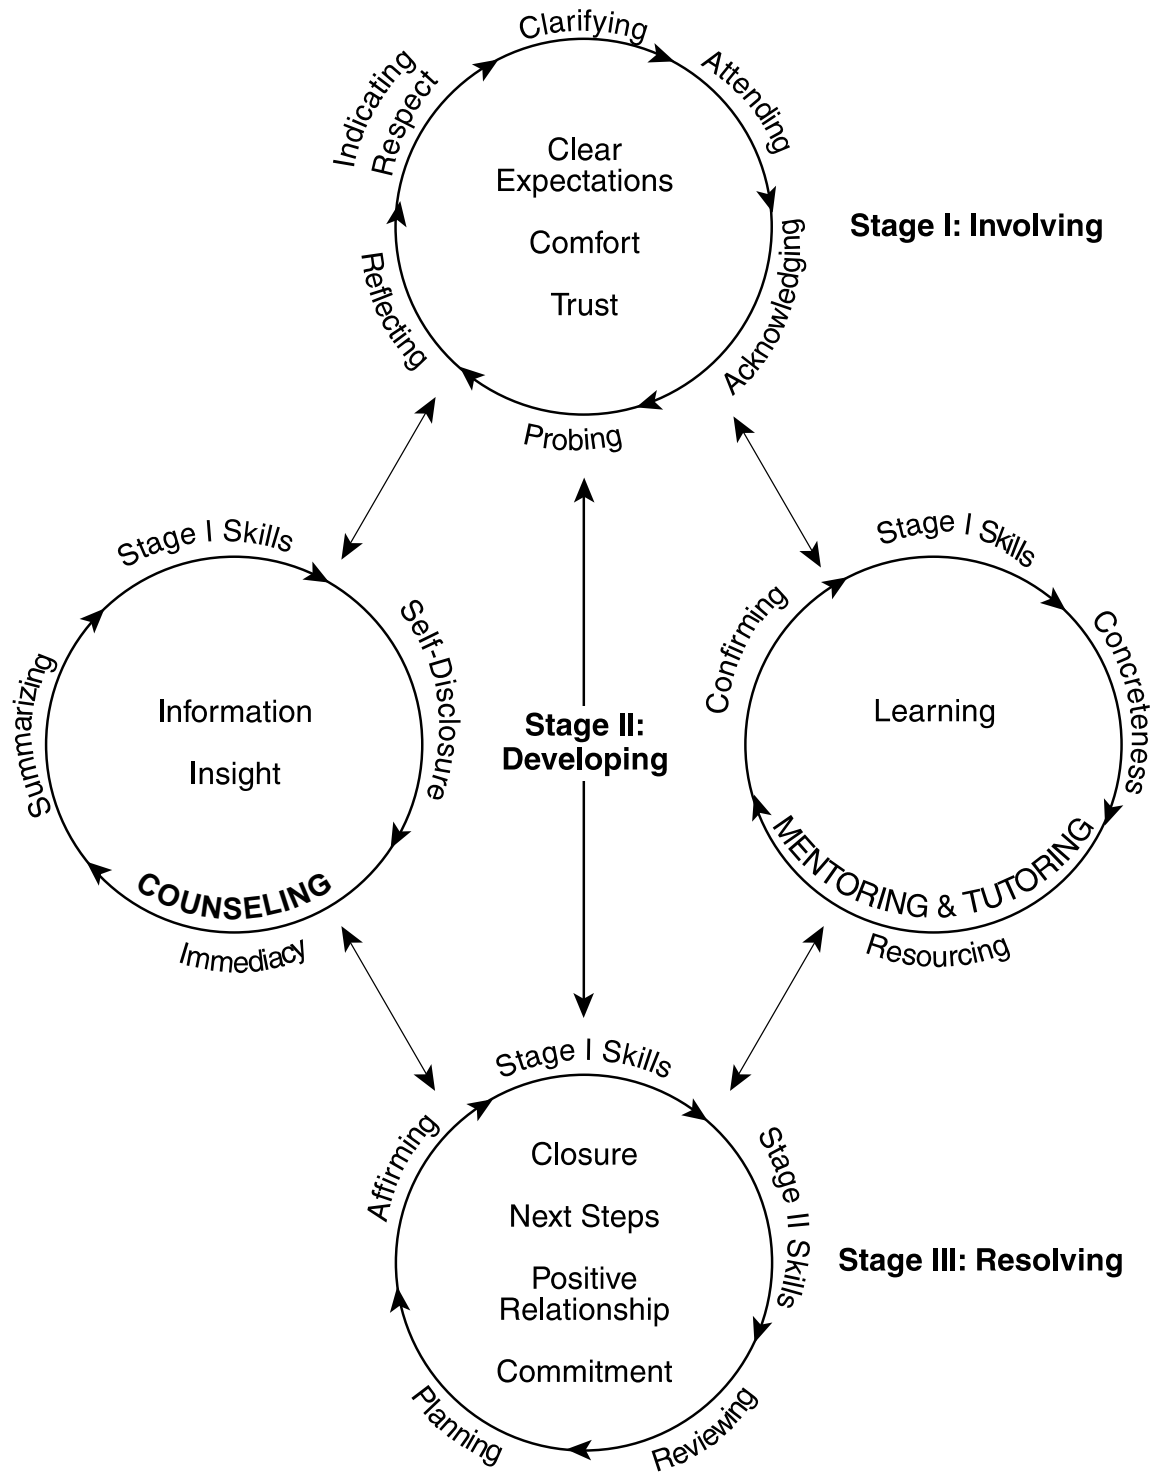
Clarifying
Attending
Acknowledging
Probing
Reflecting
Indicating Respect

Clear Expectations
Comfort
Trust

Stage I: Involving

Stage I Skills
Self-Disclosure
Immediacy
Summarizing
COUNSELING

Information
Insight

Stage II: Developing

Stage I Skills
Concreteness
Resourcing
Confirming
MENTORING & TUTORING

Learning

Stage I Skills
Stage II Skills
Reviewing
Planning
Affirming

Closure
Next Steps
Positive Relationship
Commitment

Stage III: Resolving